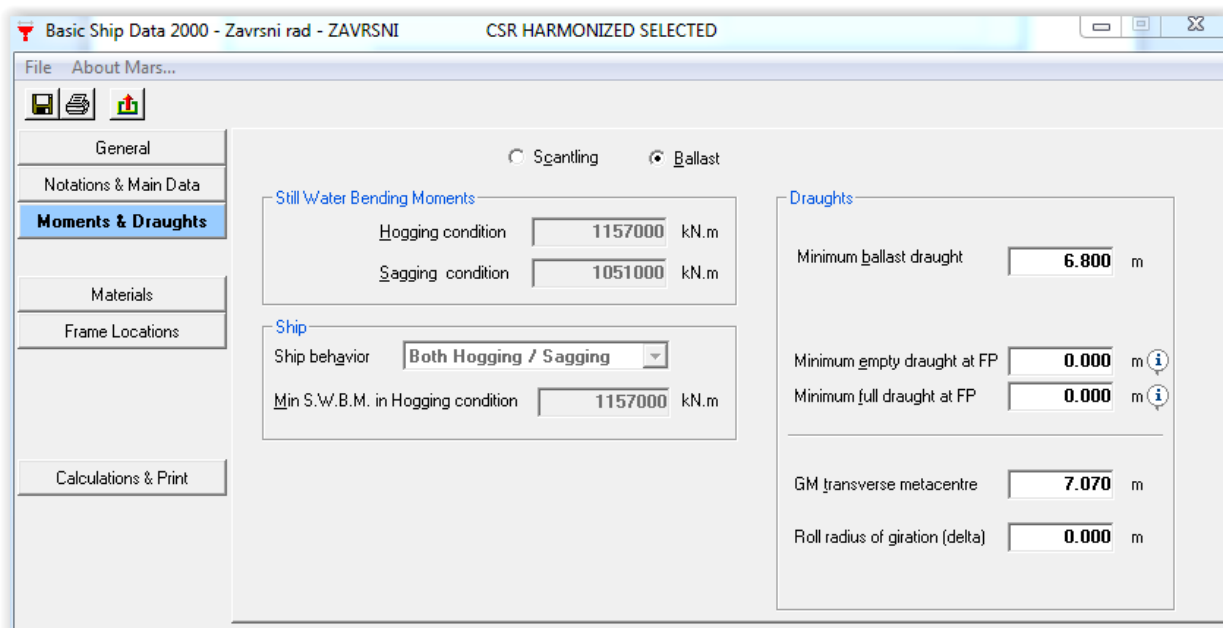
Basic Ship Data 2000 - Zavrsni rad - ZAVRSNI CSR HARMONIZED SELECTED

File About Mars...

General
Notations & Main Data
Moments & Draughts
Materials
Frame Locations
Calculations & Print

Scantling Ballast

Still Water Bending Moments
Hogging condition 1157000 kN.m
Sagging condition 1051000 kN.m

Ship
Ship behavior Both Hogging / Sagging
Min S.W.B.M. in Hogging condition 1157000 kN.m

Draughts
Minimum ballast draught 6.800 m
Minimum empty draught at FP 0.000 m
Minimum full draught at FP 0.000 m
GM transverse metacentre 7.070 m
Roll radius of giration (delta) 0.000 m